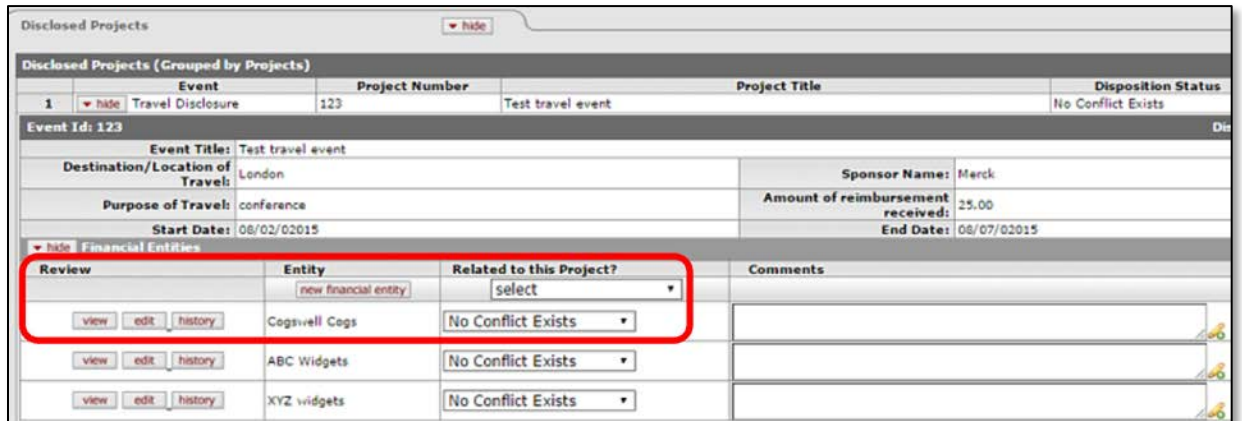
Disclosed Projects

▾ hide

Disclosed Projects (Grouped by Projects)

| | Event | Project Number | Project Title | Disposition Status |
|---|---|---|---|---|
| 1 | ▾ hide Travel Disclosure | 123 | Test travel event | No Conflict Exists |

Event Id: 123

Di

Event Title: Test travel event

Destination/Location of Travel: London

Sponsor Name: Merck

Purpose of Travel: conference

Amount of reimbursement received: 25.00

Start Date: 08/02/02015

End Date: 08/07/02015

▾ hide Financial Entities

| Review | Entity | Related to this Project? | Comments |
|---|---|---|---|
| | new financial entity | select | |
| view edit history | Cogswell Cogs | No Conflict Exists | |
| view edit history | ABC Widgets | No Conflict Exists | |
| view edit history | XYZ widgets | No Conflict Exists | |